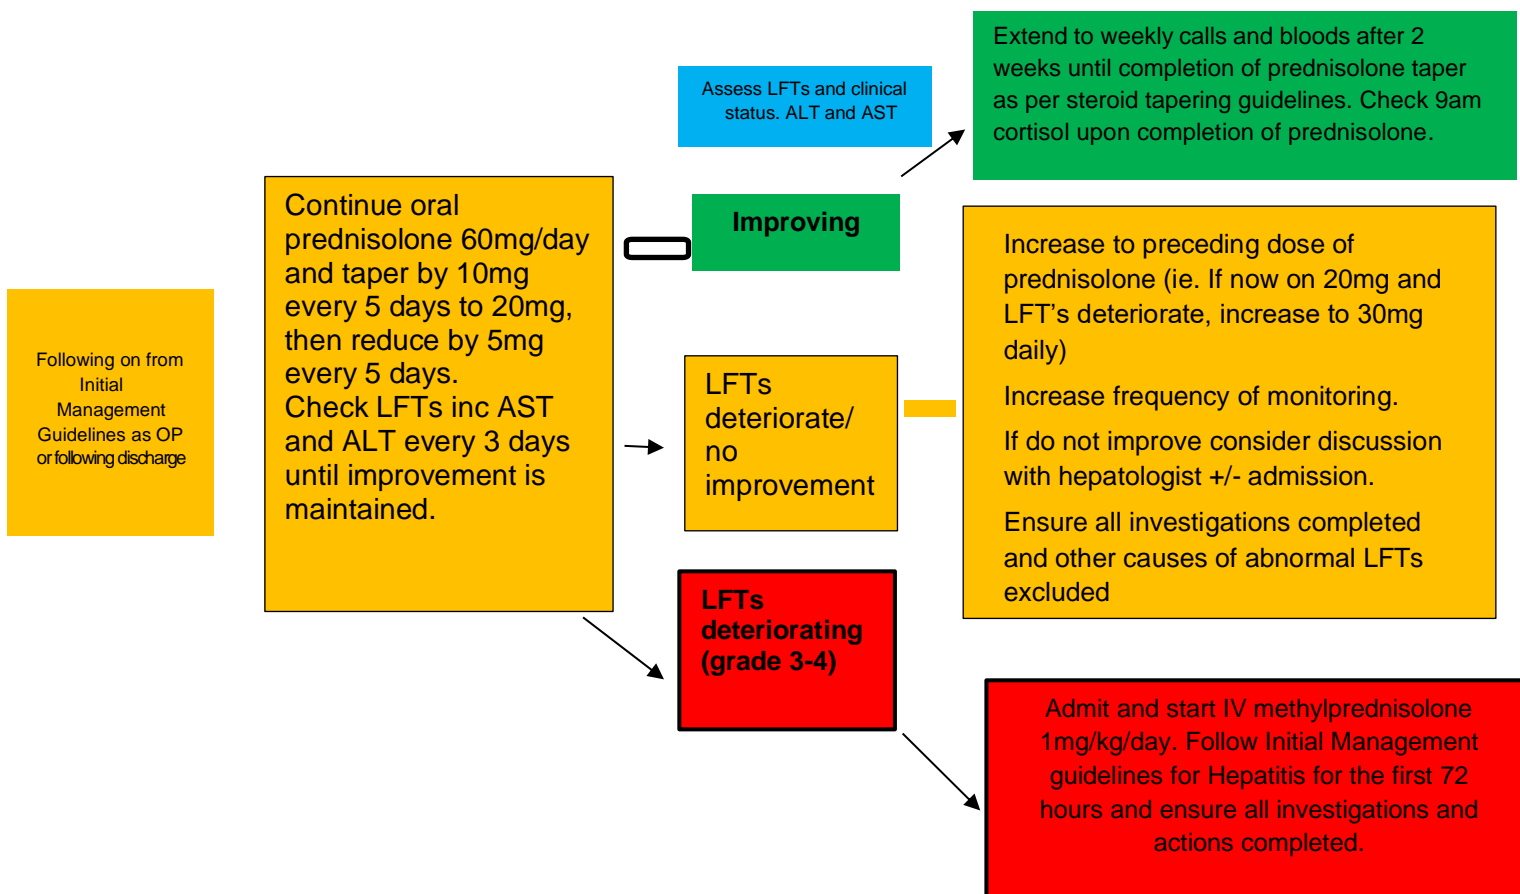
Following on from Initial Management Guidelines as OP or following discharge

Continue oral prednisolone 60mg/day and taper by 10mg every 5 days to 20mg, then reduce by 5mg every 5 days.
Check LFTs inc AST and ALT every 3 days until improvement is maintained.

Assess LFTs and clinical status. ALT and AST

Improving

Extend to weekly calls and bloods after 2 weeks until completion of prednisolone taper as per steroid tapering guidelines. Check 9am cortisol upon completion of prednisolone.

LFTs deteriorate/ no improvement

Increase to preceding dose of prednisolone (ie. If now on 20mg and LFT's deteriorate, increase to 30mg daily)

Increase frequency of monitoring.

If do not improve consider discussion with hepatologist +/- admission.

Ensure all investigations completed and other causes of abnormal LFTs excluded

LFTs deteriorating (grade 3-4)

Admit and start IV methylprednisolone 1mg/kg/day. Follow Initial Management guidelines for Hepatitis for the first 72 hours and ensure all investigations and actions completed.